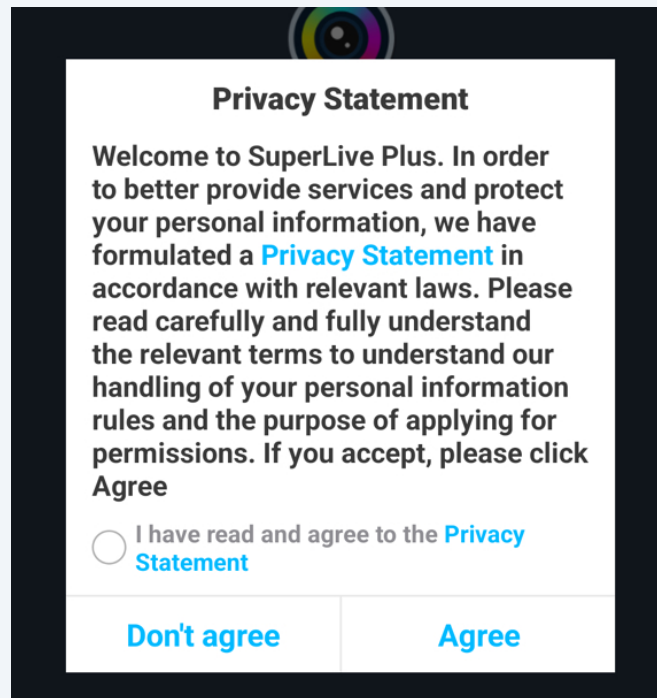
Privacy Statement

Welcome to SuperLive Plus. In order to better provide services and protect your personal information, we have formulated a Privacy Statement in accordance with relevant laws. Please read carefully and fully understand the relevant terms to understand our handling of your personal information rules and the purpose of applying for permissions. If you accept, please click Agree

I have read and agree to the Privacy Statement

Don't agree

Agree